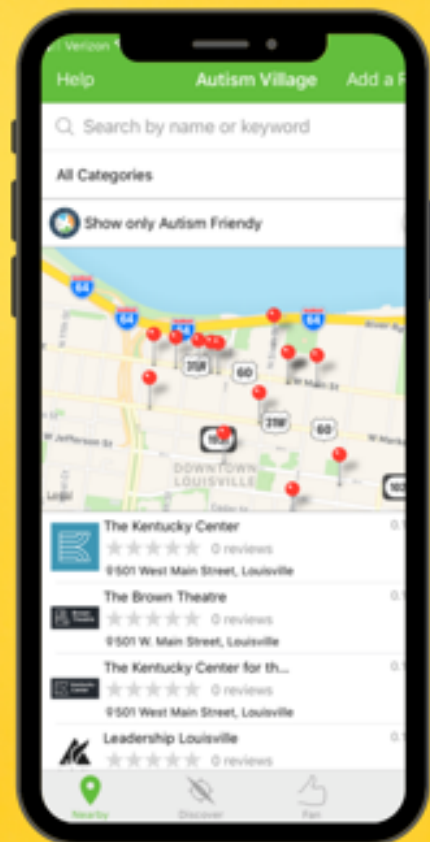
Verizon

Help Autism Village Add a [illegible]

Search by name or keyword

All Categories

Show only Autism Friendy

64
64
64
64
31W
60
31W
60
150
W Jefferson St
W Market St
DOWNTOWN LOUISVILLE
Legal
River Rd

The Kentucky Center
0 reviews
501 West Main Street, Louisville

The Brown Theatre
0 reviews
501 W. Main Street, Louisville

The Kentucky Center for th...
0 reviews
501 West Main Street, Louisville

Leadership Louisville
0 reviews

Nearby Discover Fan